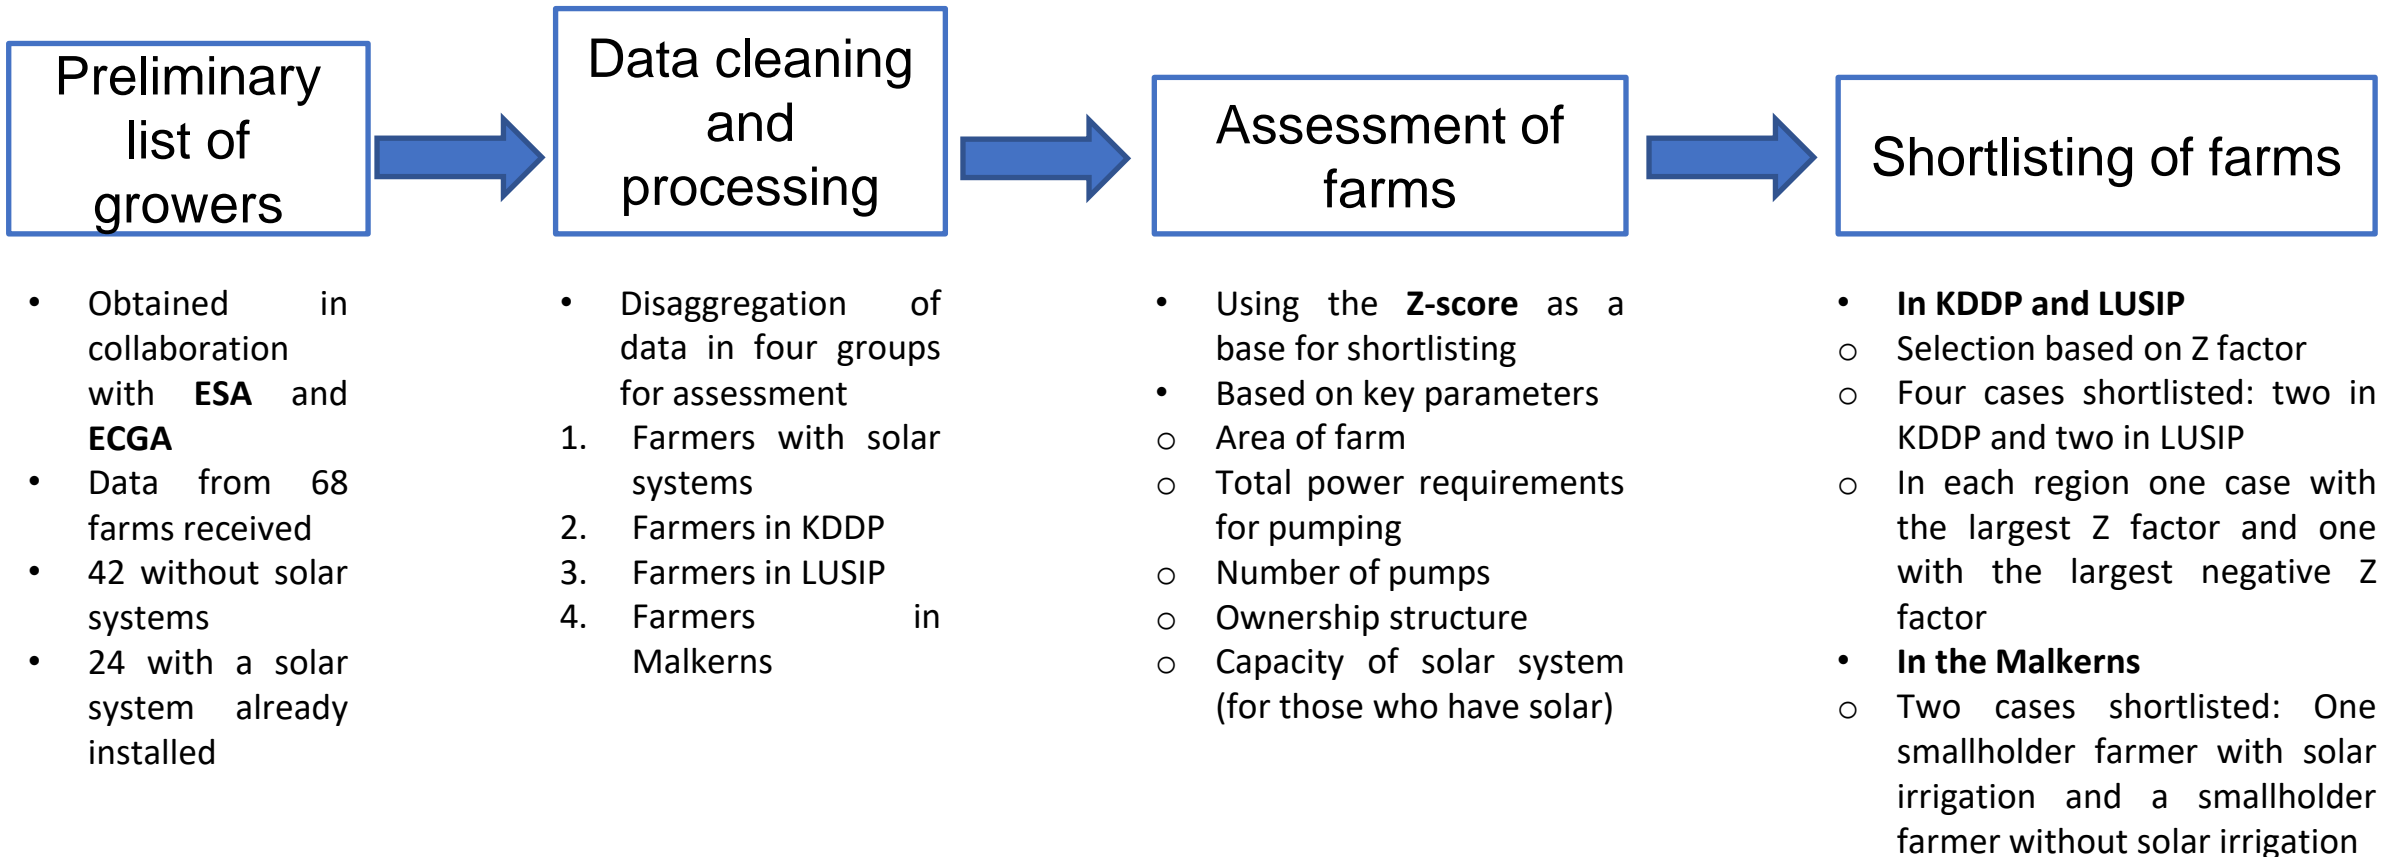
Preliminary list of growers

Data cleaning and processing

Assessment of farms

Shortlisting of farms

• Obtained in collaboration with **ESA** and **ECGA**
• Data from 68 farms received
• 42 without solar systems
• 24 with a solar system already installed

• Disaggregation of data in four groups for assessment
1. Farmers with solar systems
2. Farmers in KDDP
3. Farmers in LUSIP
4. Farmers in Malkerns

• Using the **Z-score** as a base for shortlisting
• Based on key parameters
○ Area of farm
○ Total power requirements for pumping
○ Number of pumps
○ Ownership structure
○ Capacity of solar system (for those who have solar)

• **In KDDP and LUSIP**
○ Selection based on Z factor
○ Four cases shortlisted: two in KDDP and two in LUSIP
○ In each region one case with the largest Z factor and one with the largest negative Z factor
• **In the Malkerns**
○ Two cases shortlisted: One smallholder farmer with solar irrigation and a smallholder farmer without solar irrigation